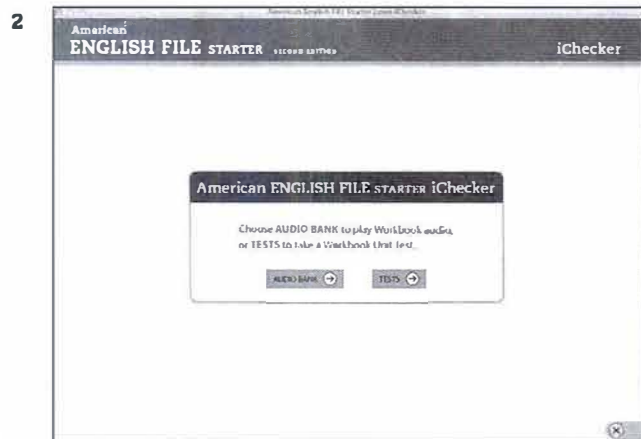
2

American English File Starter Second iChecker

American
ENGLISH FILE STARTER SECOND EDITION

iChecker

American ENGLISH FILE STARTER iChecker

Choose AUDIO BANK to play Workbook audio, or TESTS to take a Workbook Unit Test.

AUDIO BANK

TESTS